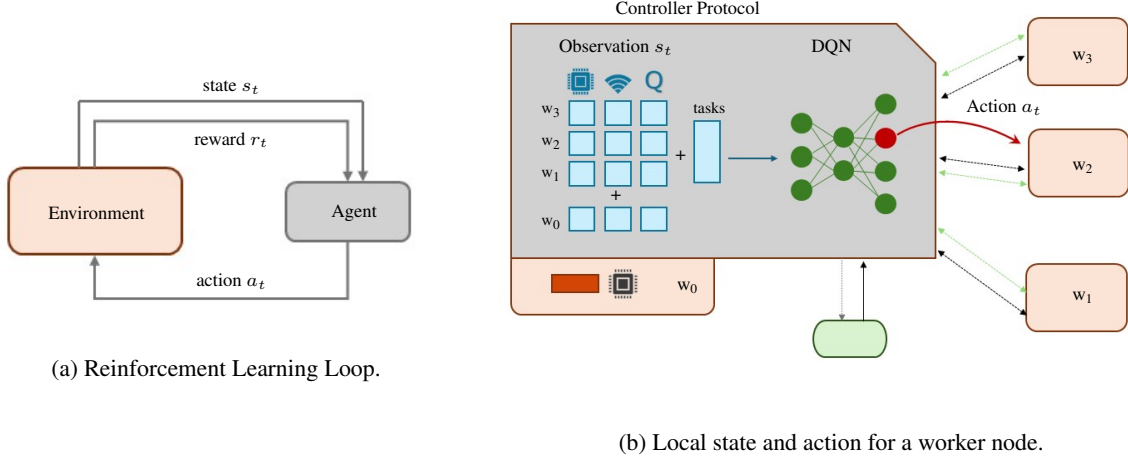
state $s_t$

reward $r_t$

Environment

Agent

action $a_t$

(a) Reinforcement Learning Loop.

Controller Protocol

Observation $s_t$

DQN

Q

$w_3$

$w_2$

$w_1$

+

$w_0$

tasks

+

Action $a_t$

$w_3$

$w_2$

$w_1$

$w_0$

(b) Local state and action for a worker node.